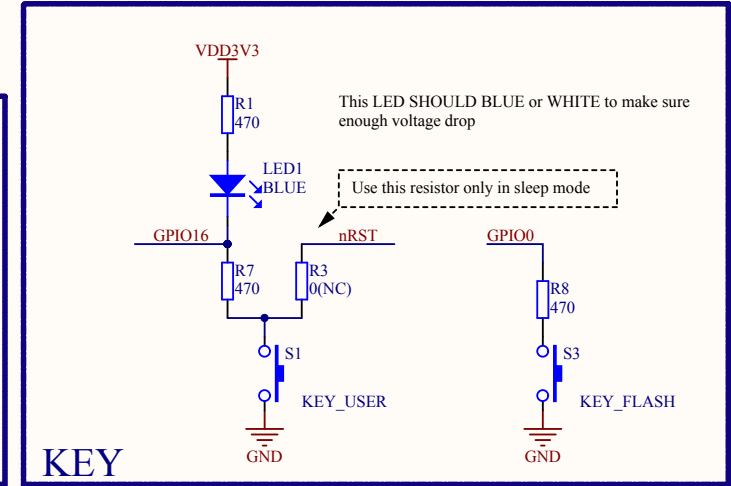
VDD3V3

R1
470

This LED SHOULD BLUE or WHITE to make sure enough voltage drop

LED1
BLUE

Use this resistor only in sleep mode

GPIO16

nRST

GPIO0

R7
470

R3
0(NC)

R8
470

S1

S3

KEY_USER

KEY_FLASH

GND

GND

KEY